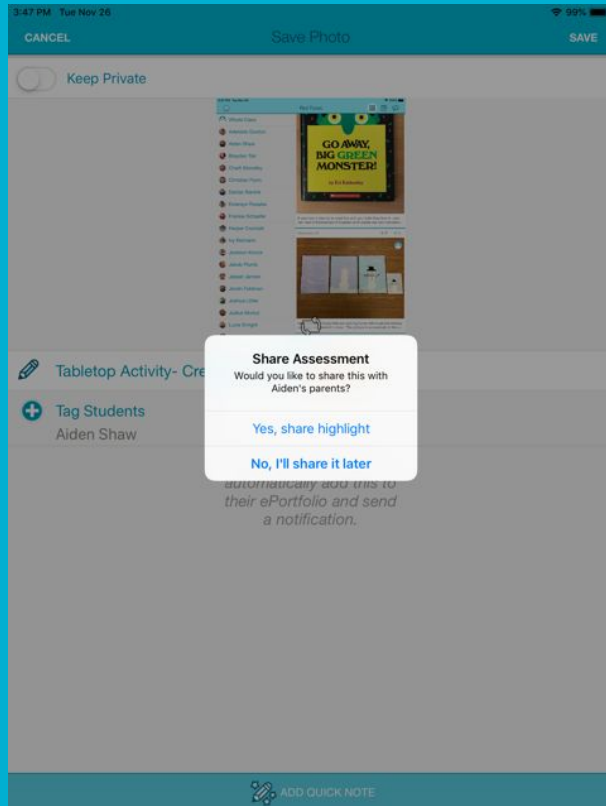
3:47 PM Tue Nov 26

99%

CANCEL

Save Photo

SAVE

Keep Private

GO AWAY, BIG GREEN MONSTER!

Tabletop Activity- Cre

Tag Students

Aiden Shaw

Share Assessment

Would you like to share this with Aiden's parents?

Yes, share highlight

No, I'll share it later

automatically add this to their ePortfolio and send a notification.

ADD QUICK NOTE